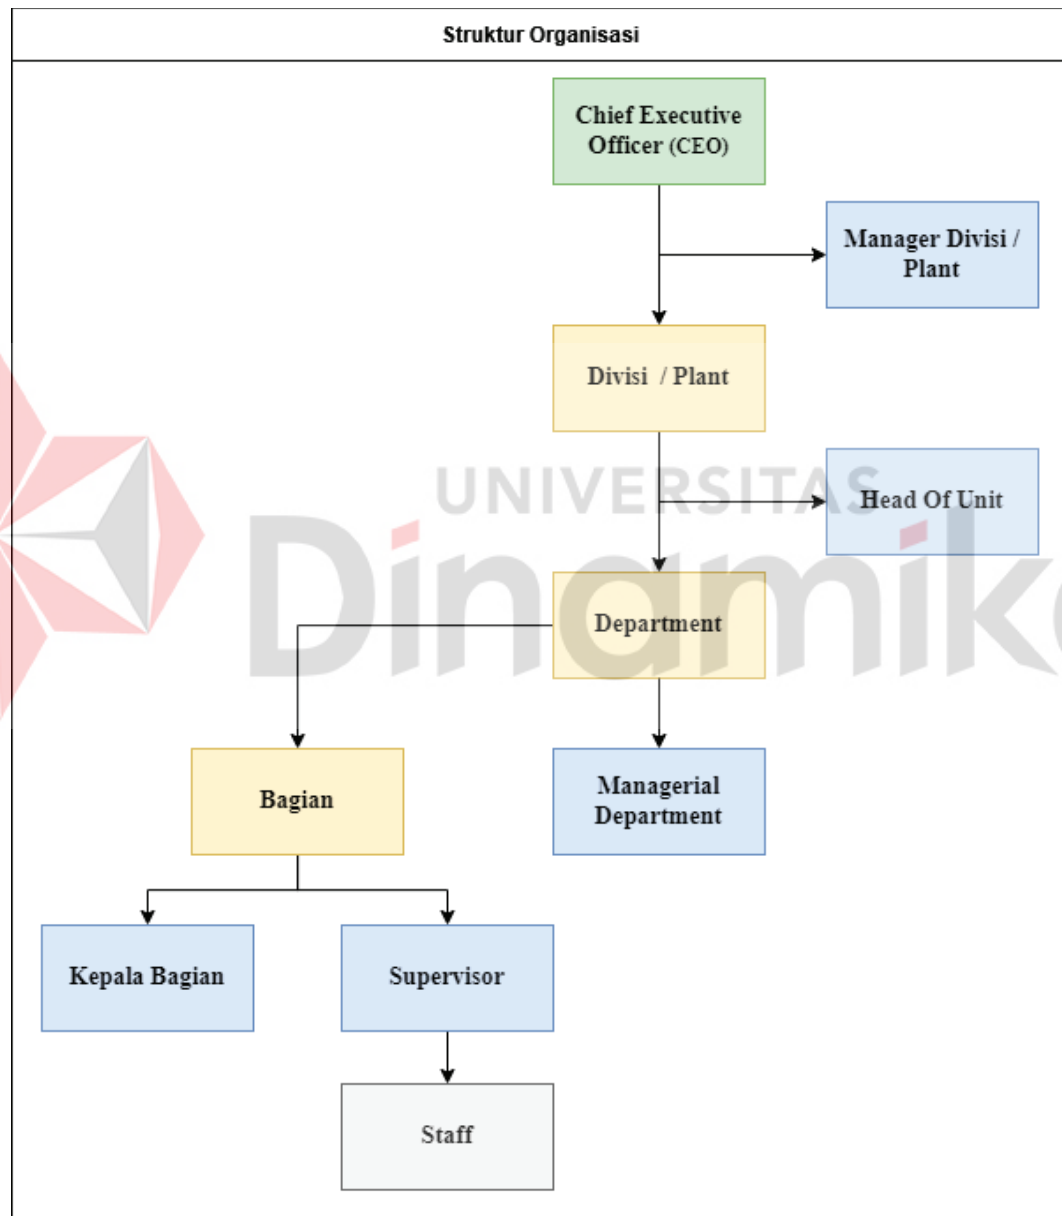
Struktur Organisasi

Chief Executive Officer (CEO)

Manager Divisi / Plant

Divisi / Plant

UNIVERSITAS

Head Of Unit

Dinamika

Department

Bagian

Managerial Department

Kepala Bagian

Supervisor

Staff